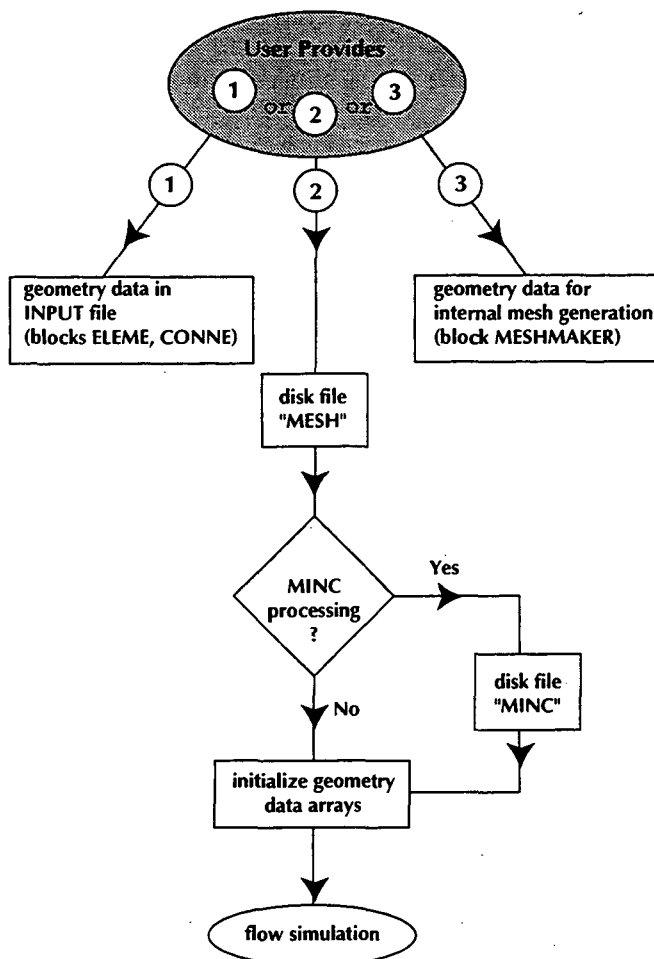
User Provides

1 or 2 or 3

1

2

3

geometry data in INPUT file (blocks ELEME, CONNE)

geometry data for internal mesh generation (block MESHMAKER)

disk file "MESH"

MINC processing ?

Yes

disk file "MINC"

No

initialize geometry data arrays

flow simulation